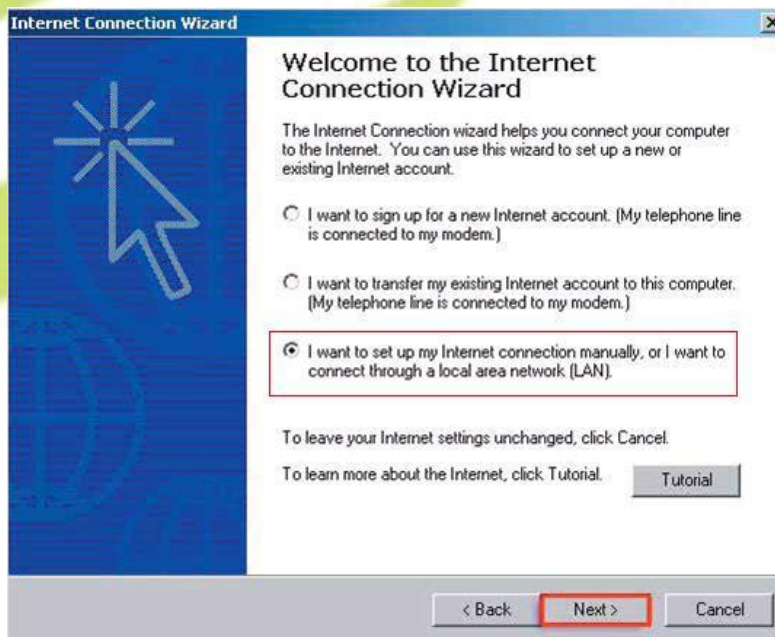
Internet Connection Wizard

Welcome to the Internet Connection Wizard

The Internet Connection wizard helps you connect your computer to the Internet. You can use this wizard to set up a new or existing Internet account.

I want to sign up for a new Internet account. (My telephone line is connected to my modem.)

I want to transfer my existing Internet account to this computer. (My telephone line is connected to my modem.)

I want to set up my Internet connection manually, or I want to connect through a local area network (LAN).

To leave your Internet settings unchanged, click Cancel.

To learn more about the Internet, click Tutorial.

Tutorial

< Back

Next >

Cancel